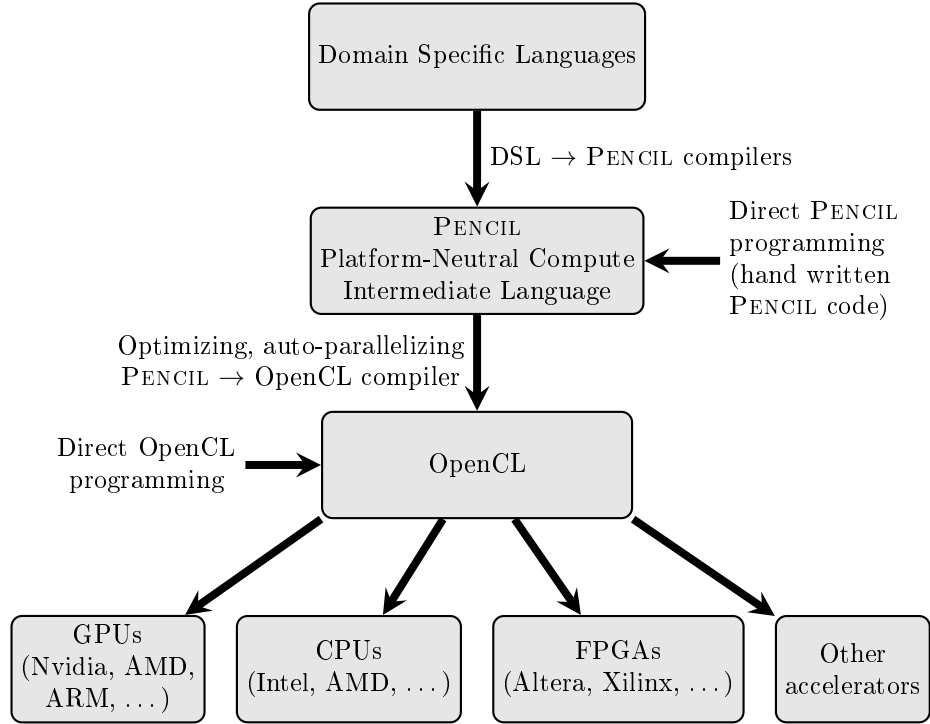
Domain Specific Languages

DSL → PENCIL compilers

PENCIL
Platform-Neutral Compute
Intermediate Language

Direct PENCIL programming (hand written PENCIL code)

Optimizing, auto-parallelizing PENCIL → OpenCL compiler

Direct OpenCL programming

OpenCL

GPUs (Nvidia, AMD, ARM, ...)

CPUs (Intel, AMD, ...)

FPGAs (Altera, Xilinx, ...)

Other accelerators